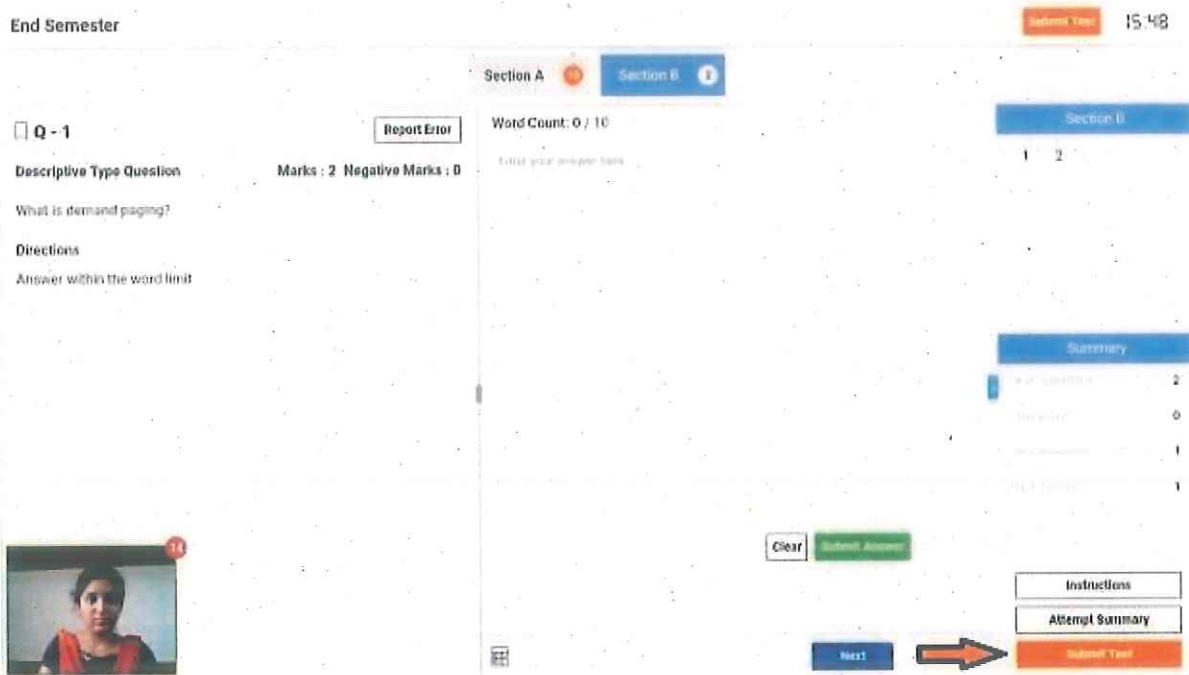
End Semester

Submit Test

15:48

Section A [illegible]

Section B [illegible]

Q - 1

Report Error

Descriptive Type Question

Marks : 2 Negative Marks : 0

What is demand paging?

Directions

Answer within the word limit

Word Count: 0 / 10

Enter your answer here

Section B

1 2

Summary

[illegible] 2

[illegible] 0

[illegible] 1

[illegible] 1

Clear

Submit Answer

Instructions

Attempt Summary

Next

Submit Test

14